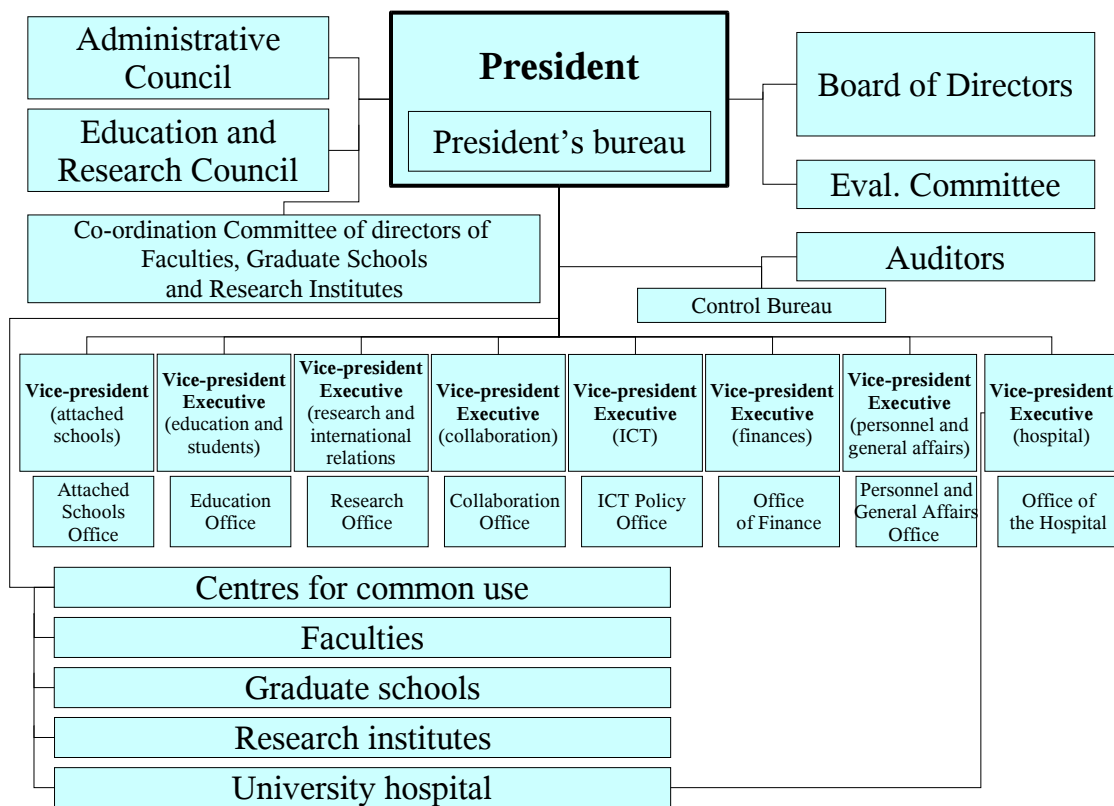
Administrative Council

Education and Research Council

Co-ordination Committee of directors of Faculties, Graduate Schools and Research Institutes

**President**

President's bureau

Board of Directors

Eval. Committee

Auditors

Control Bureau

**Vice-president** (attached schools)

Attached Schools Office

**Vice-president Executive** (education and students)

Education Office

**Vice-president Executive** (research and international relations

Research Office

**Vice-president Executive** (collaboration)

Collaboration Office

**Vice-president Executive** (ICT)

ICT Policy Office

**Vice-president Executive** (finances)

Office of Finance

**Vice-president Executive** (personnel and general affairs)

Personnel and General Affairs Office

**Vice-president Executive** (hospital)

Office of the Hospital

Centres for common use

Faculties

Graduate schools

Research institutes

University hospital